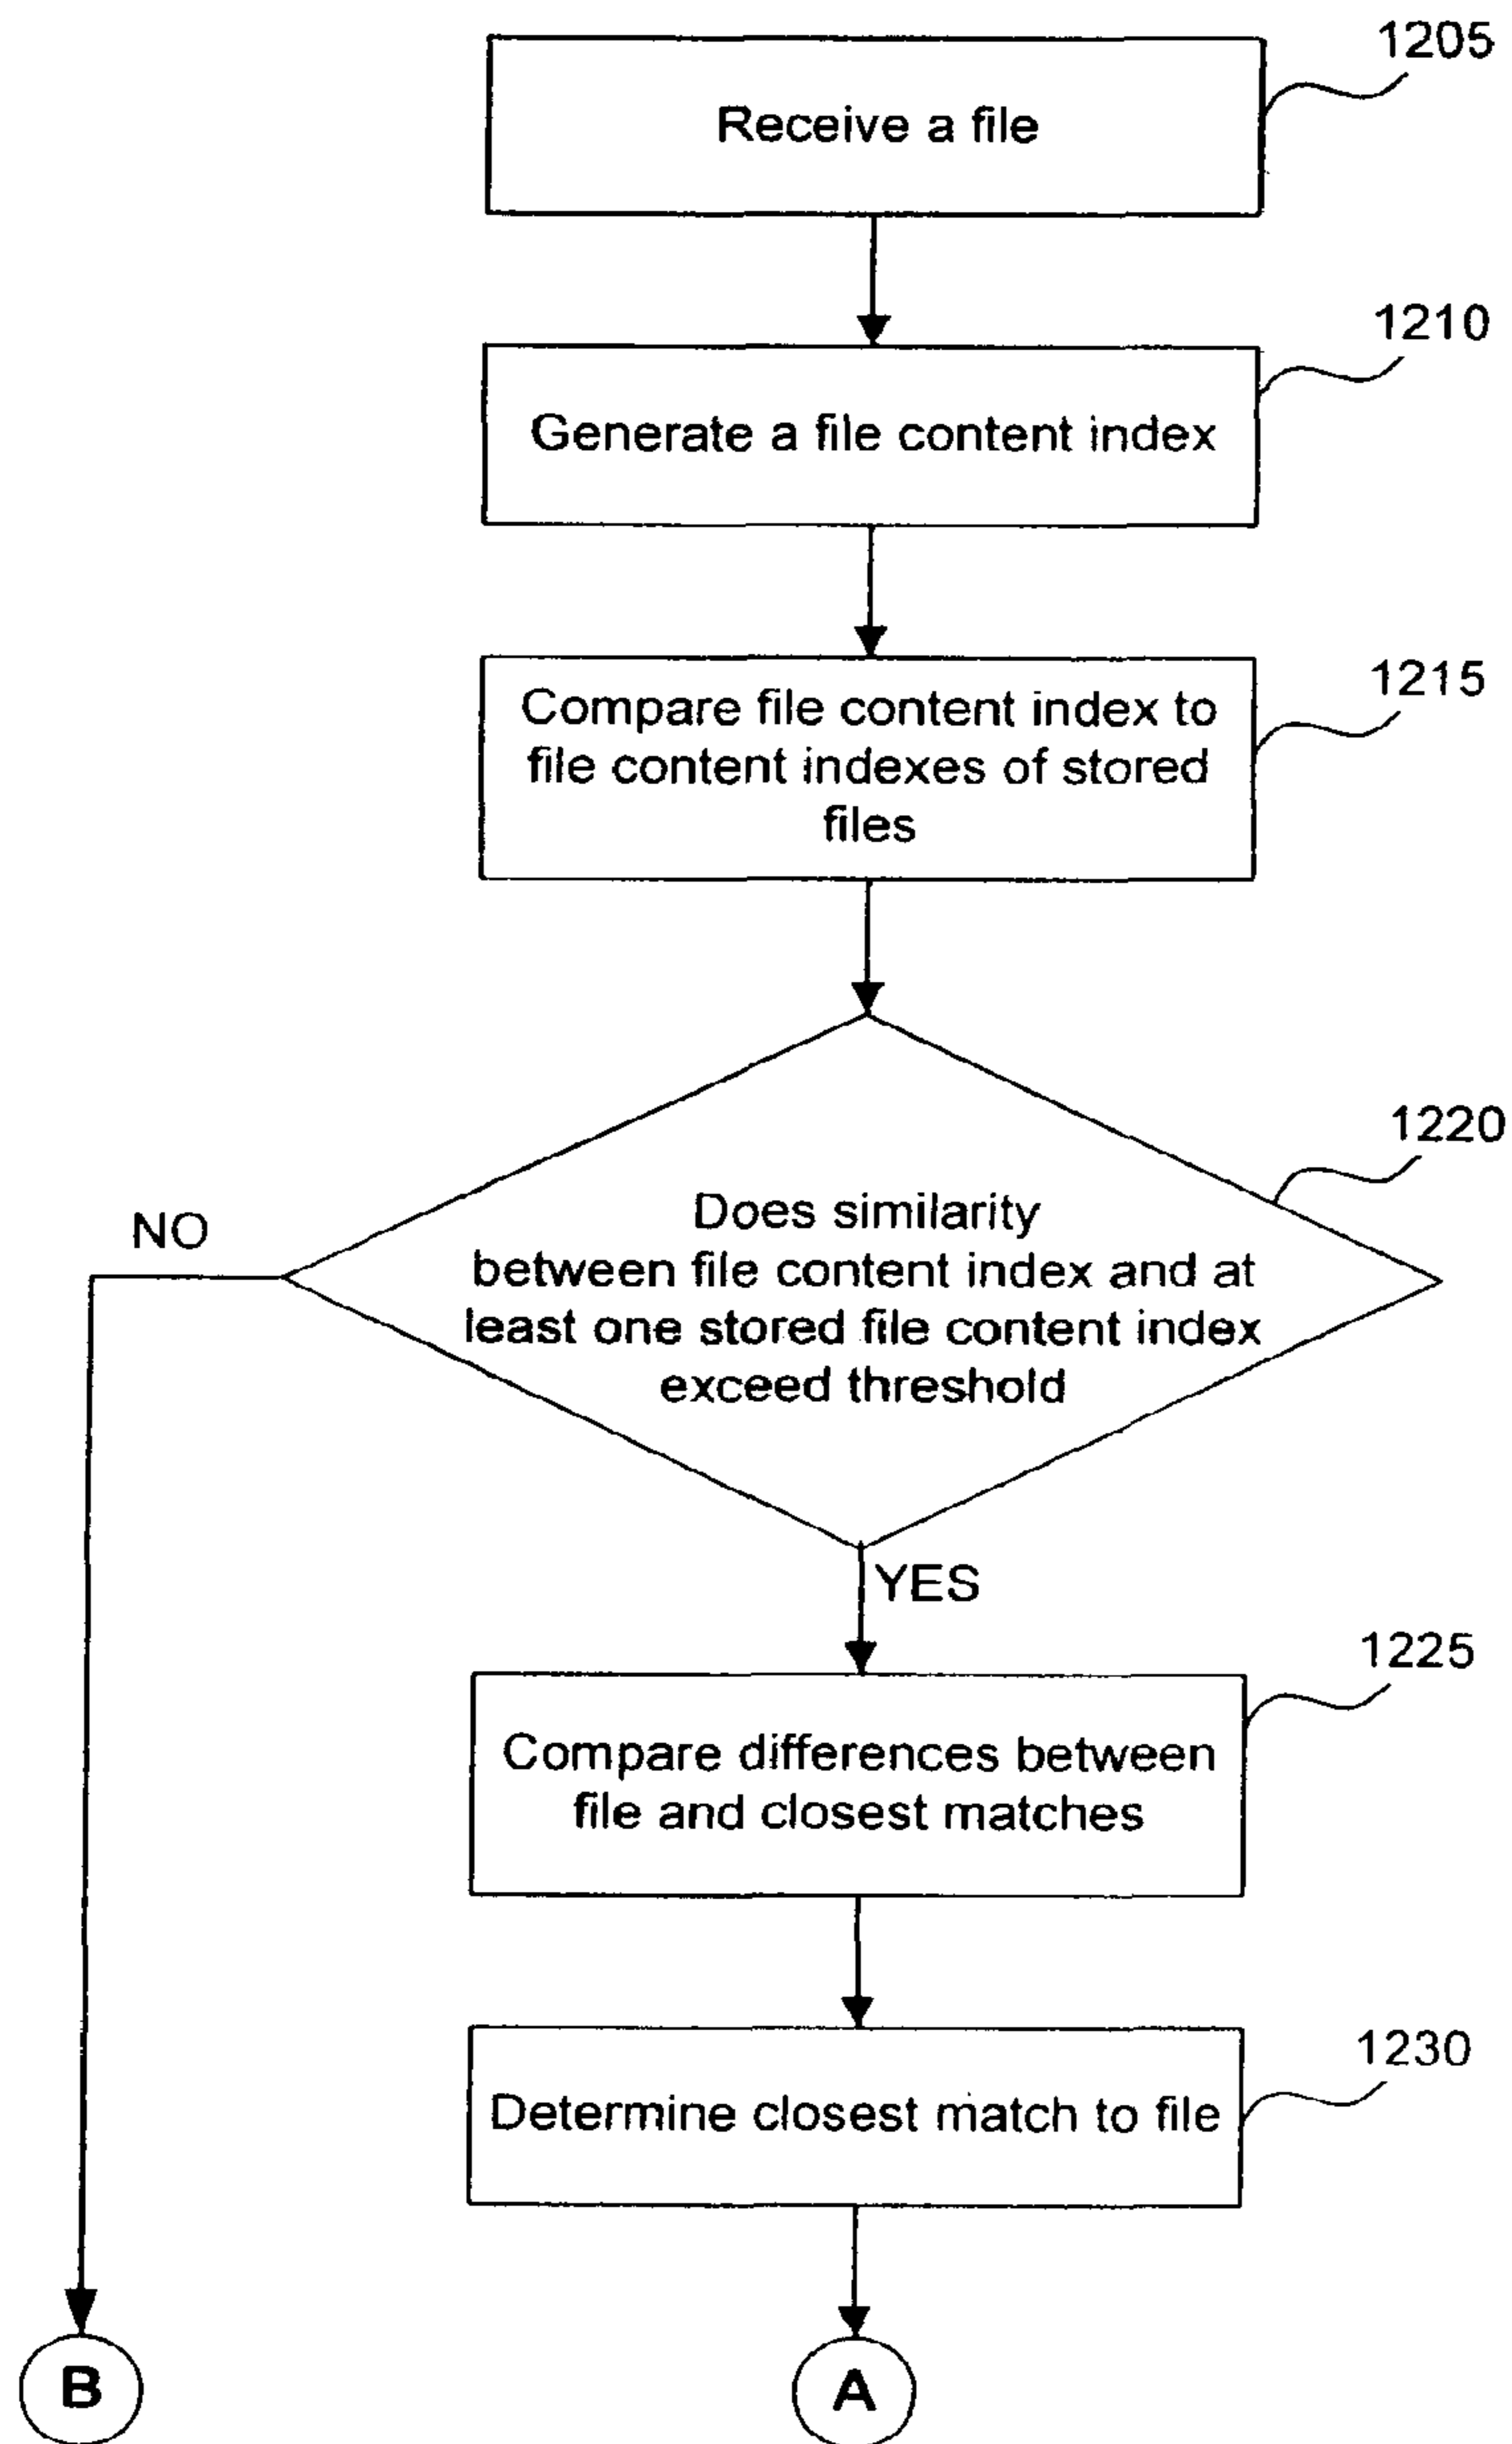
1205

Receive a file

1210

Generate a file content index

1215

Compare file content index to file content indexes of stored files

1220

Does similarity between file content index and at least one stored file content index exceed threshold

NO

YES

1225

Compare differences between file and closest matches

1230

Determine closest match to file

B

A